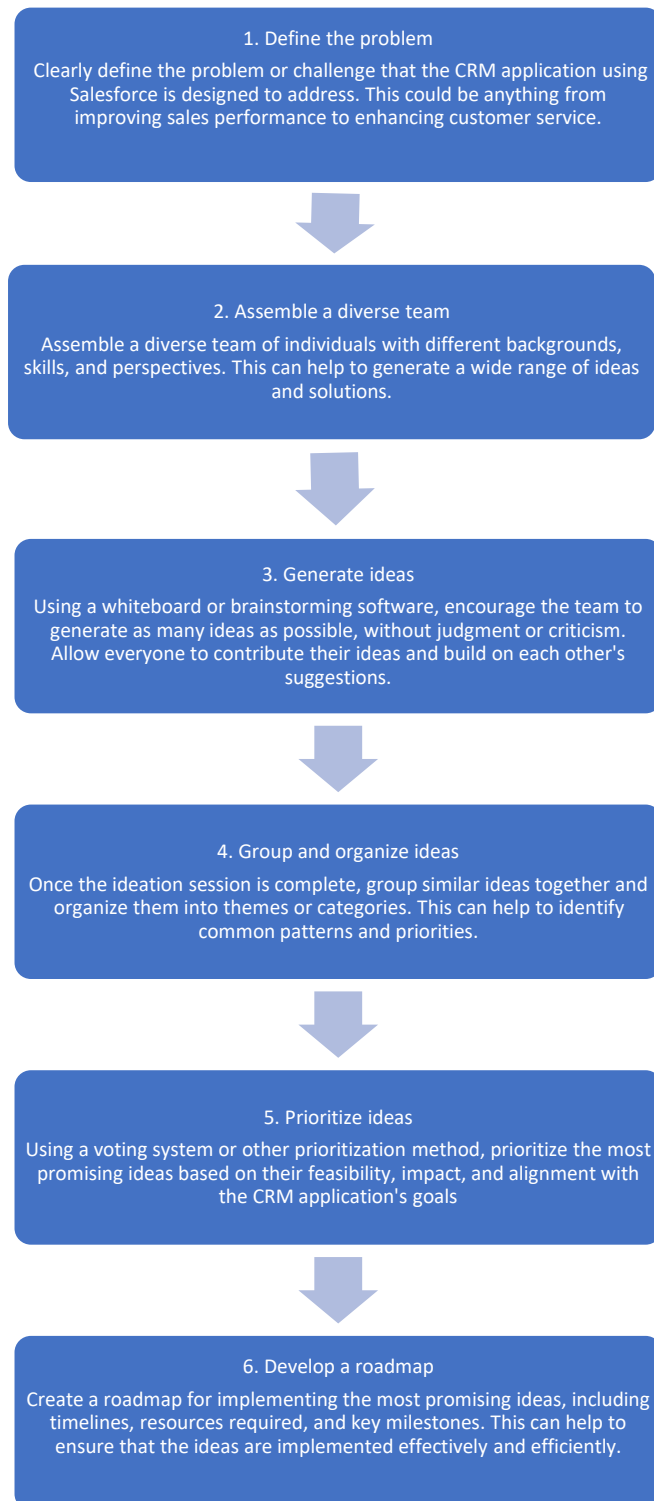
1. Define the problem

Clearly define the problem or challenge that the CRM application using Salesforce is designed to address. This could be anything from improving sales performance to enhancing customer service.

2. Assemble a diverse team

Assemble a diverse team of individuals with different backgrounds, skills, and perspectives. This can help to generate a wide range of ideas and solutions.

3. Generate ideas

Using a whiteboard or brainstorming software, encourage the team to generate as many ideas as possible, without judgment or criticism. Allow everyone to contribute their ideas and build on each other's suggestions.

4. Group and organize ideas

Once the ideation session is complete, group similar ideas together and organize them into themes or categories. This can help to identify common patterns and priorities.

5. Prioritize ideas

Using a voting system or other prioritization method, prioritize the most promising ideas based on their feasibility, impact, and alignment with the CRM application's goals

6. Develop a roadmap

Create a roadmap for implementing the most promising ideas, including timelines, resources required, and key milestones. This can help to ensure that the ideas are implemented effectively and efficiently.